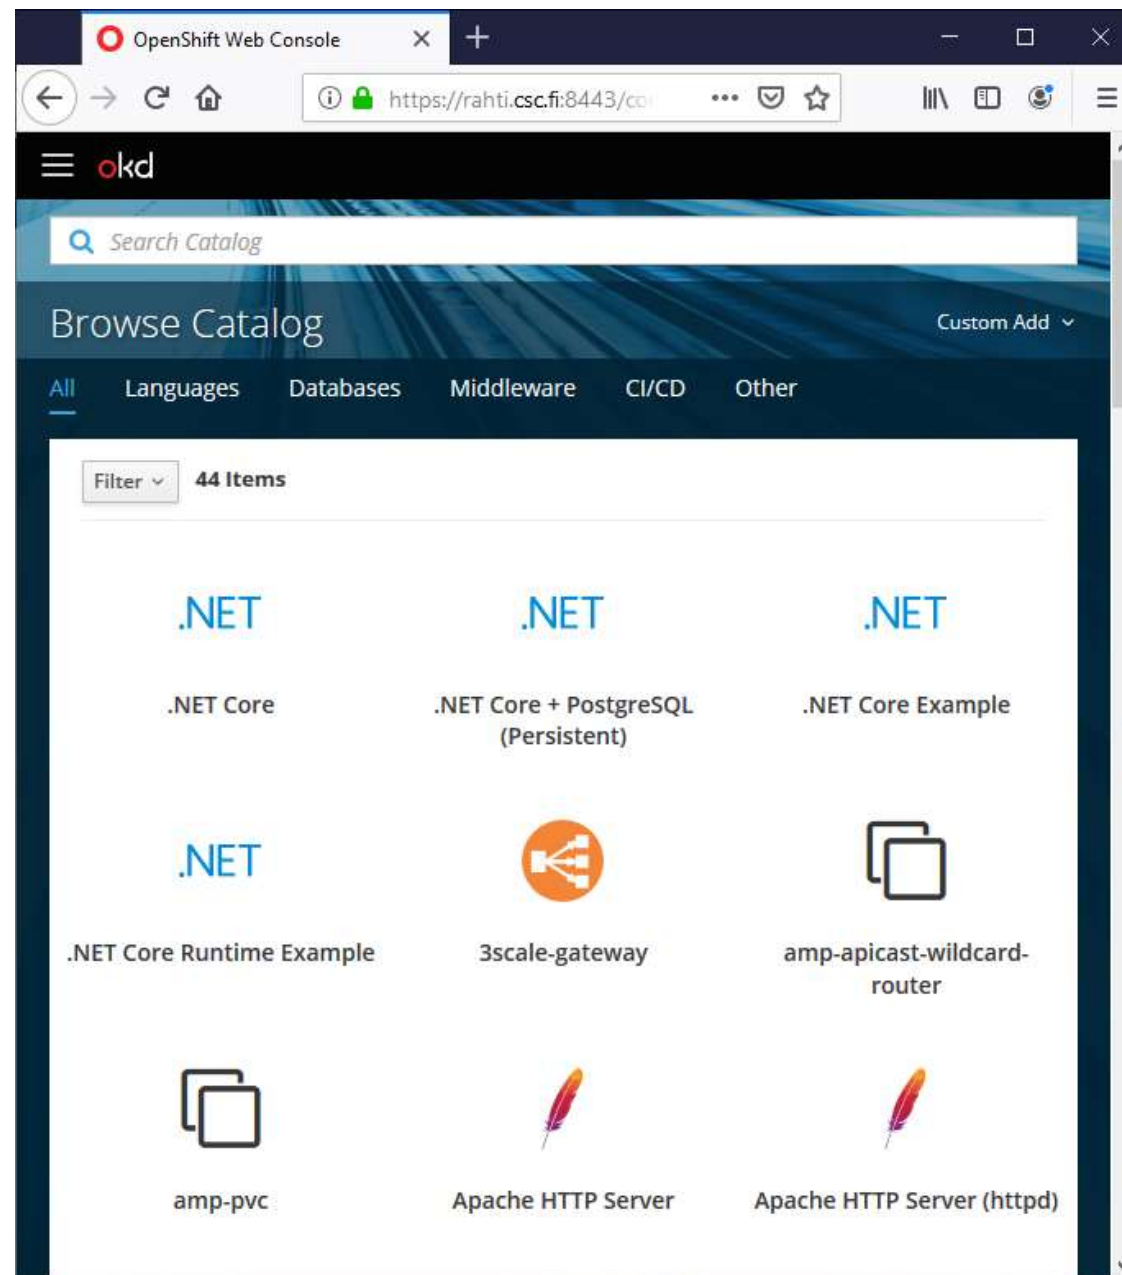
OpenShift Web Console

https://rahti.csc.fi:8443/co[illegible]

okd

Search Catalog

Browse Catalog

Custom Add

All Languages Databases Middleware CI/CD Other

Filter

44 Items

.NET

.NET Core

.NET

.NET Core + PostgreSQL (Persistent)

.NET

.NET Core Example

.NET

.NET Core Runtime Example

3scale-gateway

amp-apicast-wildcard-router

amp-pvc

Apache HTTP Server

Apache HTTP Server (httpd)